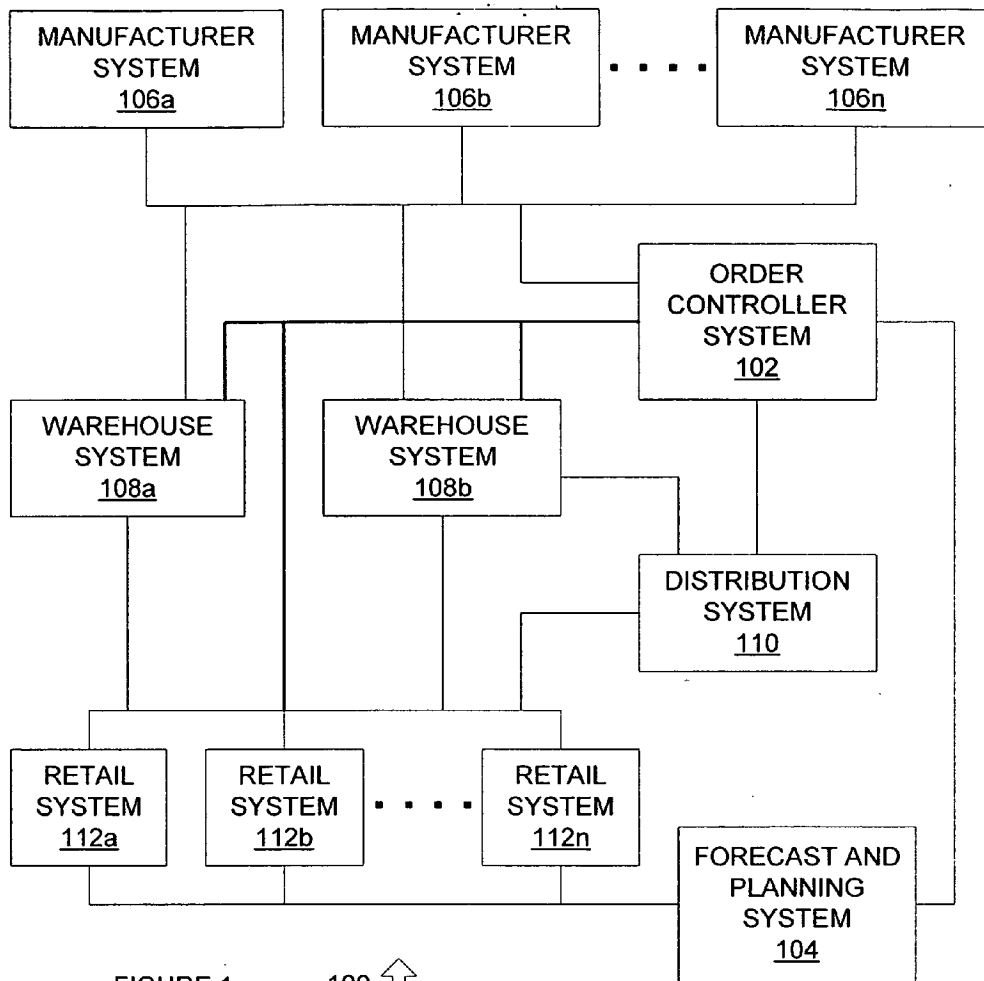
MANUFACTURER SYSTEM 106a

MANUFACTURER SYSTEM 106b

MANUFACTURER SYSTEM 106n

ORDER CONTROLLER SYSTEM 102

WAREHOUSE SYSTEM 108a

WAREHOUSE SYSTEM 108b

DISTRIBUTION SYSTEM 110

RETAIL SYSTEM 112a

RETAIL SYSTEM 112b

RETAIL SYSTEM 112n

FORECAST AND PLANNING SYSTEM 104

FIGURE 1 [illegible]